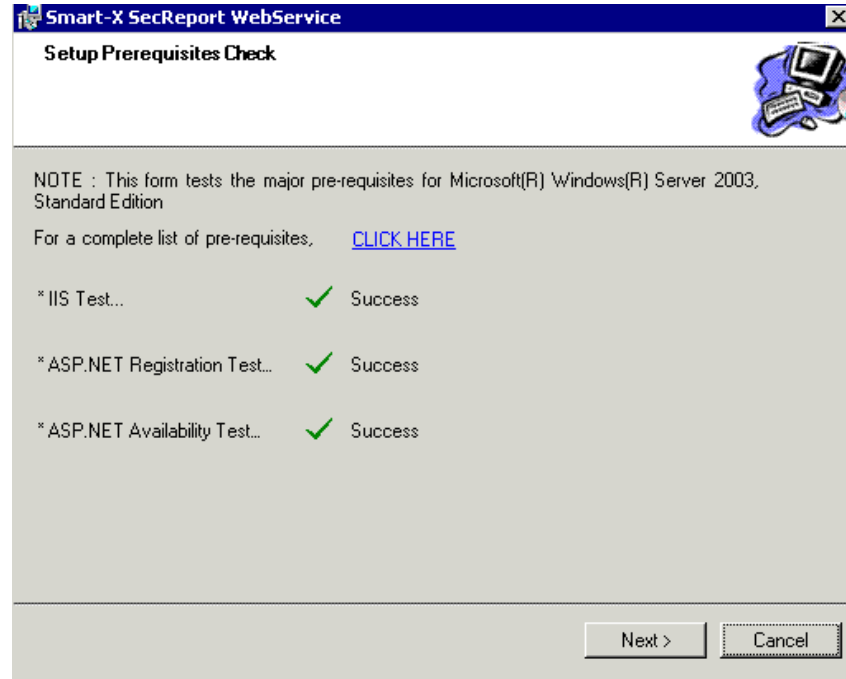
Smart-X SecReport WebService

Setup Prerequisites Check

NOTE : This form tests the major pre-requisites for Microsoft(R) Windows(R) Server 2003, Standard Edition

For a complete list of pre-requisites, CLICK HERE

* IIS Test... Success

* ASP.NET Registration Test... Success

* ASP.NET Availability Test... Success

Next >

Cancel